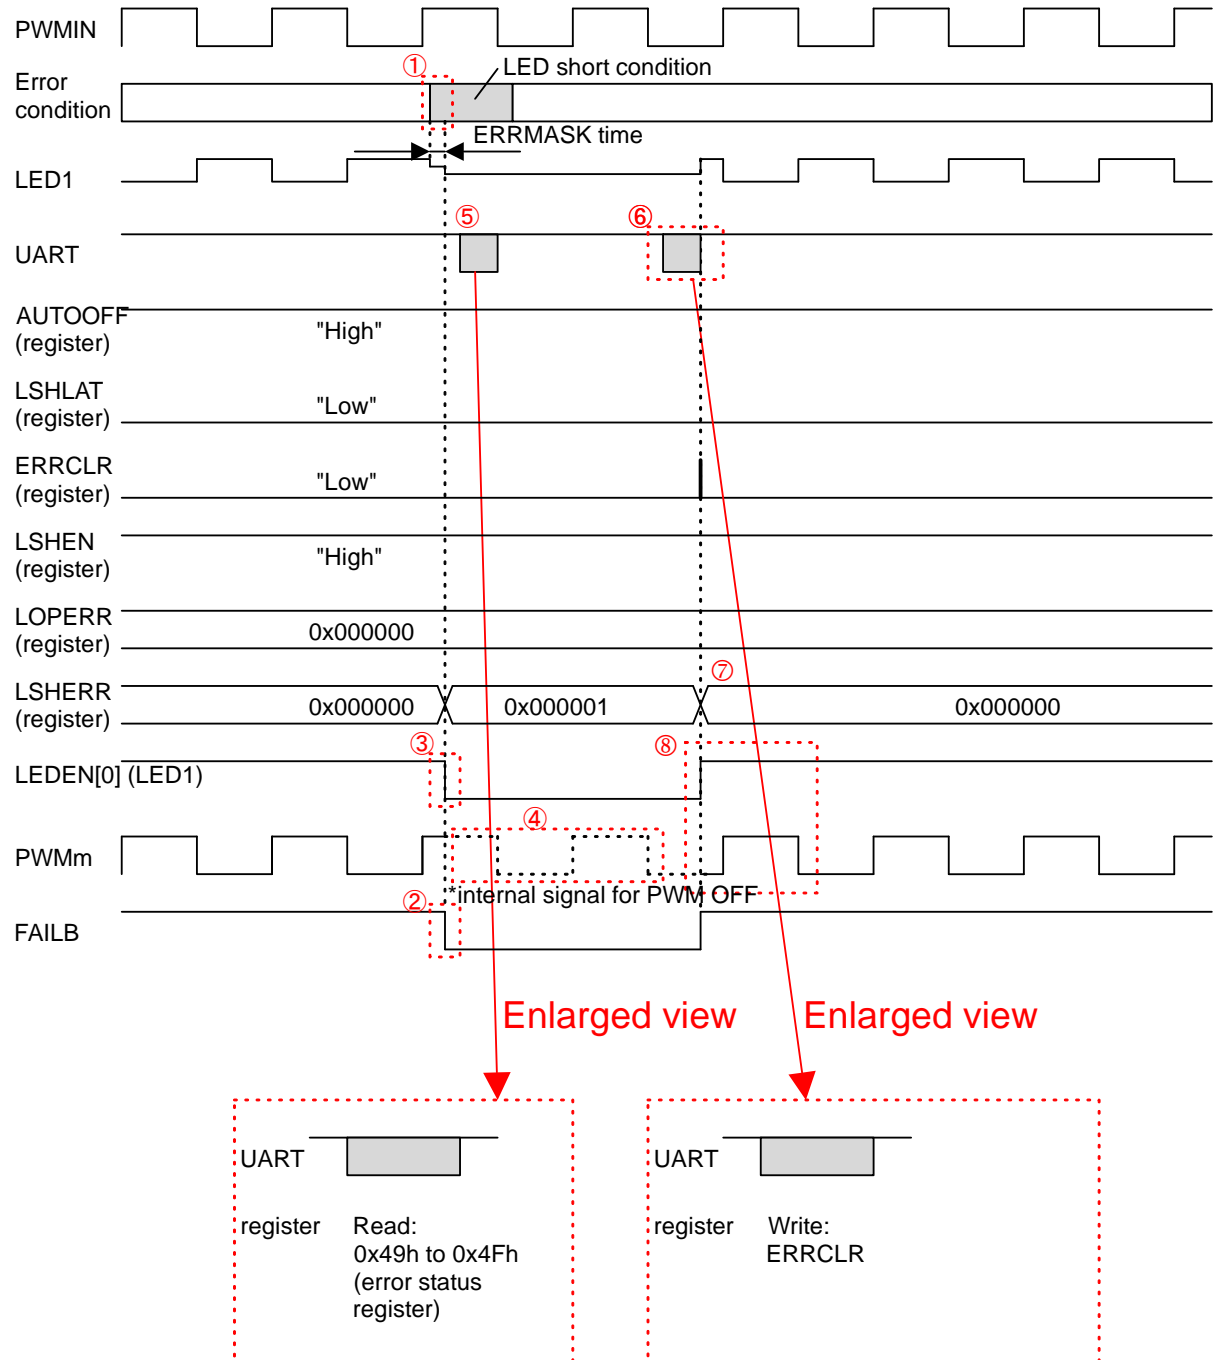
PWMIN

Error condition

①

LED short condition

ERRMASK time

LED1

⑤

⑥

UART

AUTOOFF (register)

"High"

LSHLAT (register)

"Low"

ERRCLR (register)

"Low"

LSHEN (register)

"High"

LOPERR (register)

0x000000

⑦

LSHERR (register)

0x000000

0x000001

0x000000

③

⑧

LEDEN[0] (LED1)

④

PWMm

②

*internal signal for PWM OFF

FAILB

Enlarged view

Enlarged view

UART

register

Read:
0x49h to 0x4Fh
(error status register)

UART

register

Write:
ERRCLR